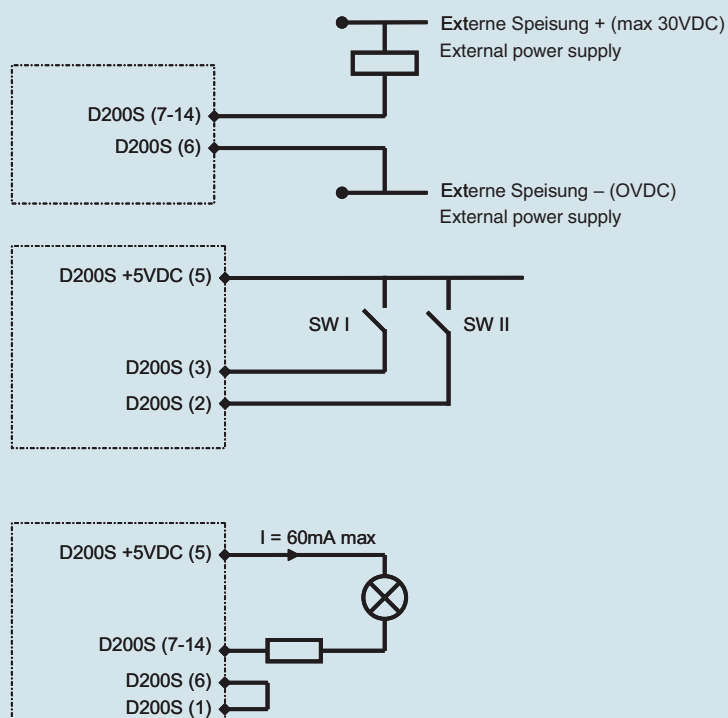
Externe Speisung + (max 30VDC)
External power supply

D200S (7-14)
D200S (6)

Externe Speisung – (OVDC)
External power supply

D200S +5VDC (5)
SW I
SW II
D200S (3)
D200S (2)

I = 60mA max
D200S +5VDC (5)
D200S (7-14)
D200S (6)
D200S (1)